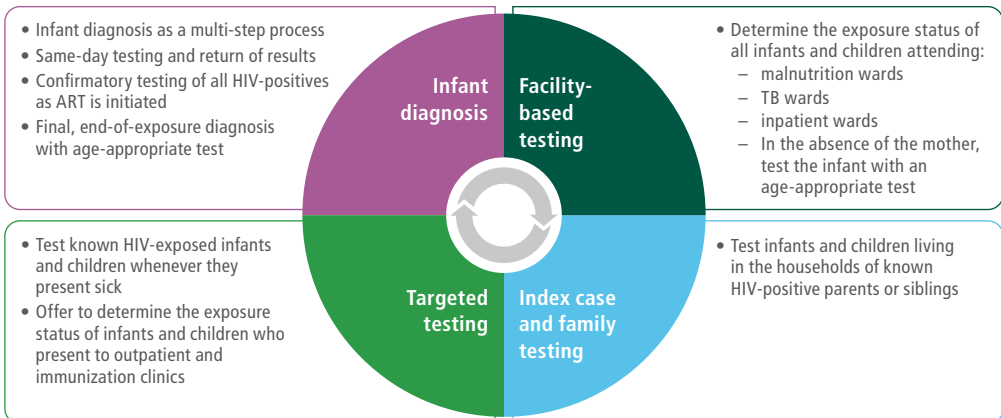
• Infant diagnosis as a multi-step process
• Same-day testing and return of results
• Confirmatory testing of all HIV-positives as ART is initiated
• Final, end-of-exposure diagnosis with age-appropriate test

Infant diagnosis

Facility-based testing

• Determine the exposure status of all infants and children attending:
– malnutrition wards
– TB wards
– inpatient wards
– In the absence of the mother, test the infant with an age-appropriate test

• Test known HIV-exposed infants and children whenever they present sick
• Offer to determine the exposure status of infants and children who present to outpatient and immunization clinics

Targeted testing

Index case and family testing

• Test infants and children living in the households of known HIV-positive parents or siblings